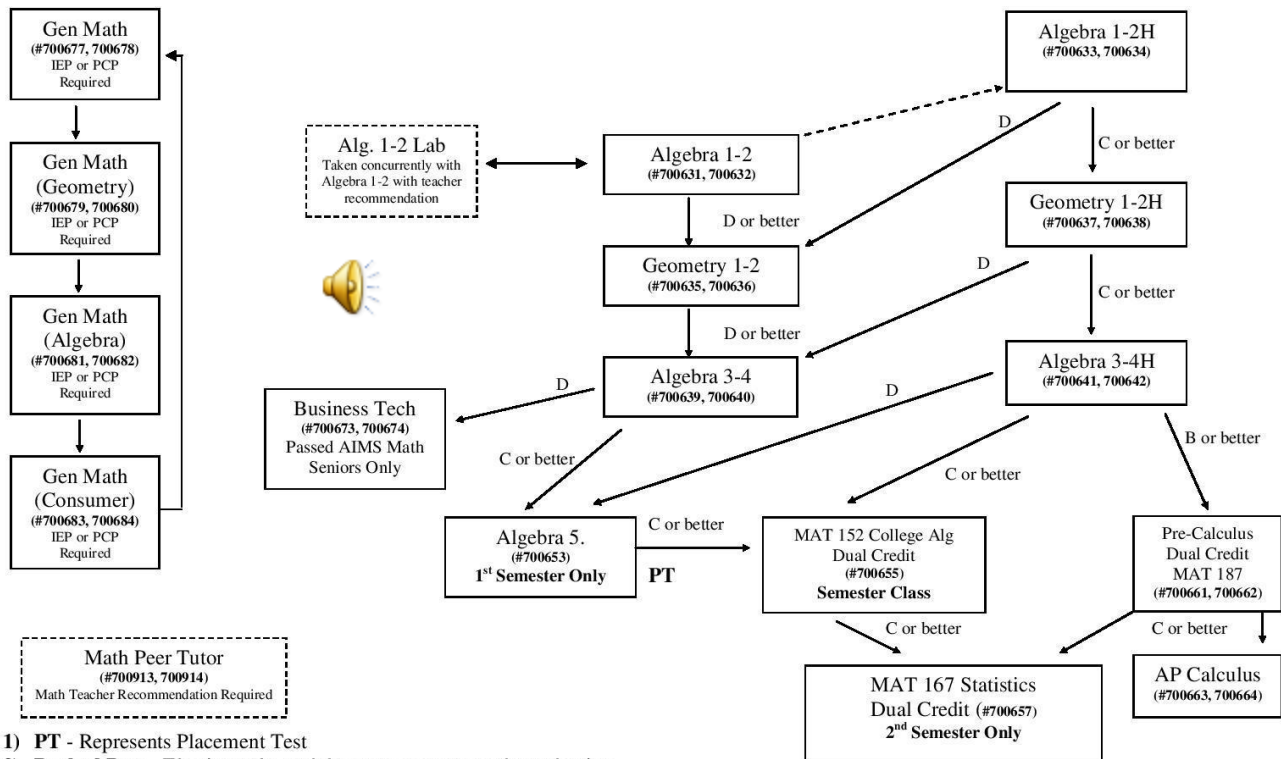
Gen Math
(#700677, 700678)
IEP or PCP Required

Gen Math (Geometry)
(#700679, 700680)
IEP or PCP Required

Gen Math (Algebra)
(#700681, 700682)
IEP or PCP Required

Gen Math (Consumer)
(#700683, 700684)
IEP or PCP Required

Alg. 1-2 Lab
Taken concurrently with Algebra 1-2 with teacher recommendation

Algebra 1-2
(#700631, 700632)

Algebra 1-2H
(#700633, 700634)

D

C or better

Geometry 1-2H
(#700637, 700638)

D or better

Geometry 1-2
(#700635, 700636)

D

C or better

D or better

Algebra 3-4
(#700639, 700640)

Algebra 3-4H
(#700641, 700642)

D

D

Business Tech
(#700673, 700674)
Passed AIMS Math
Seniors Only

C or better

C or better

B or better

Algebra 5.
(#700653)
1$^{st}$ Semester Only

C or better

PT

MAT 152 College Alg
Dual Credit
(#700655)
Semester Class

Pre-Calculus
Dual Credit
MAT 187
(#700661, 700662)

C or better

C or better

Math Peer Tutor
(#700913, 700914)
Math Teacher Recommendation Required

MAT 167 Statistics
Dual Credit (#700657)
2$^{nd}$ Semester Only

AP Calculus
(#700663, 700664)

1) PT - Represents Placement Test